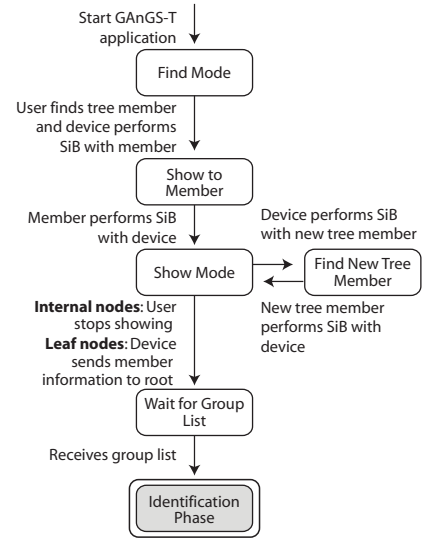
Start GAnGS-T application

Find Mode

User finds tree member and device performs SiB with member

Show to Member

Member performs SiB with device

Device performs SiB with new tree member

Show Mode

Find New Tree Member

New tree member performs SiB with device

**Internal nodes**: User stops showing

**Leaf nodes**: Device sends member information to root

Wait for Group List

Receives group list

Identification Phase